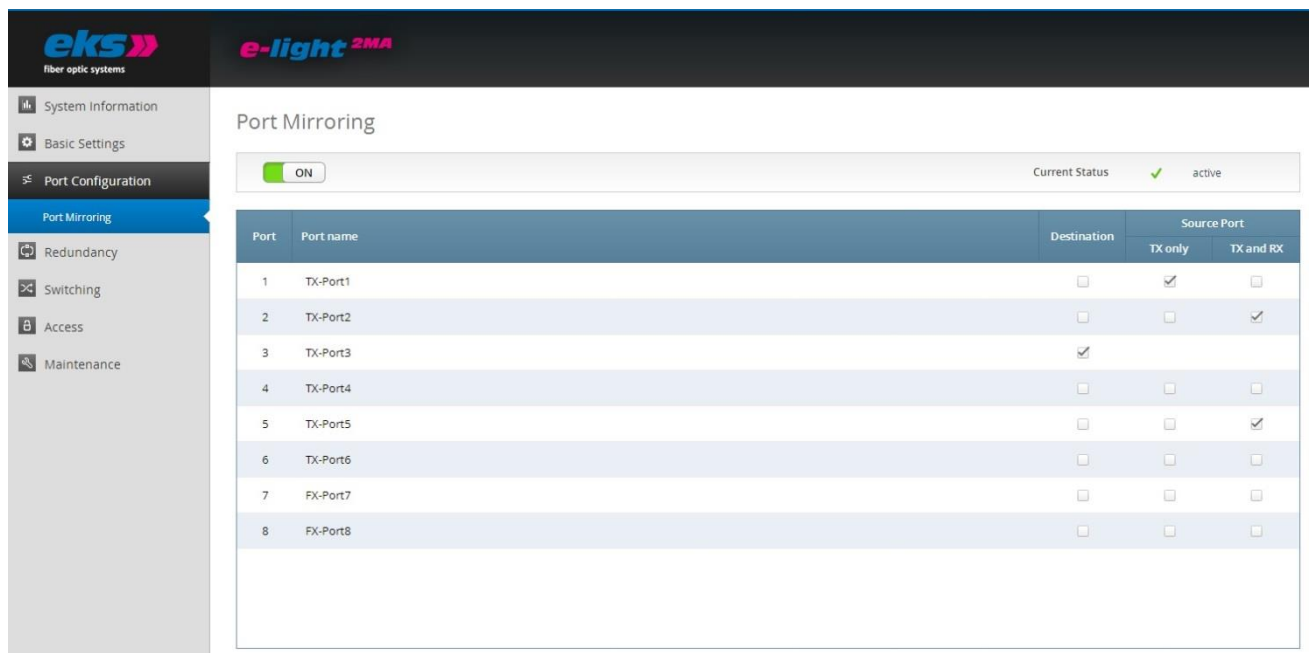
eks
fiber optic systems

e-light 2MA

System Information
Basic Settings
Port Configuration
Port Mirroring
Redundancy
Switching
Access
Maintenance

Port Mirroring

ON

Current Status ✓ active

| Port | Port name | Destination | Source Port TX only | Source Port TX and RX |
|---|---|---|---|---|
| 1 | TX-Port1 | ☐ | ☑ | ☐ |
| 2 | TX-Port2 | ☐ | ☐ | ☑ |
| 3 | TX-Port3 | ☑ | | |
| 4 | TX-Port4 | ☐ | ☐ | ☐ |
| 5 | TX-Port5 | ☐ | ☐ | ☑ |
| 6 | TX-Port6 | ☐ | ☐ | ☐ |
| 7 | FX-Port7 | ☐ | ☐ | ☐ |
| 8 | FX-Port8 | ☐ | ☐ | ☐ |